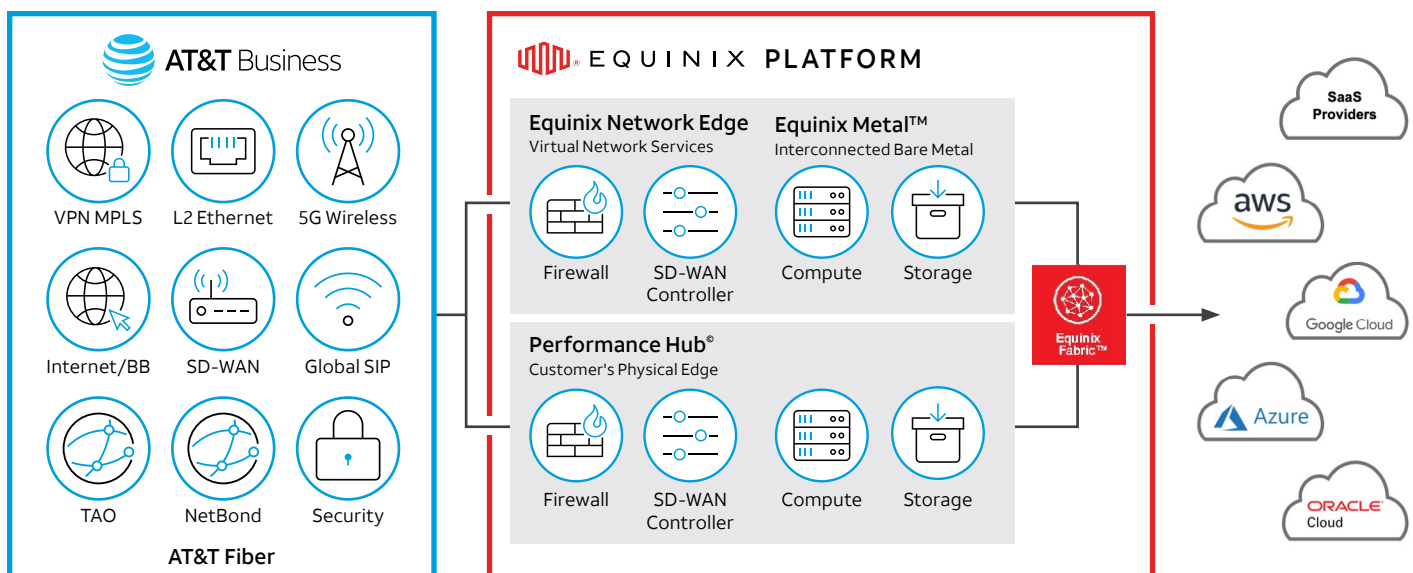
AT&T Business

VPN MPLS
L2 Ethernet
5G Wireless
Internet/BB
SD-WAN
Global SIP
TAO
NetBond
Security

AT&T Fiber

EQUINIX PLATFORM

Equinix Network Edge
Virtual Network Services

Equinix Metal™
Interconnected Bare Metal

Firewall
SD-WAN Controller
Compute
Storage

Performance Hub©
Customer's Physical Edge

Firewall
SD-WAN Controller
Compute
Storage

Equinix Fabric™

SaaS Providers
aws
Google Cloud
Azure
ORACLE Cloud